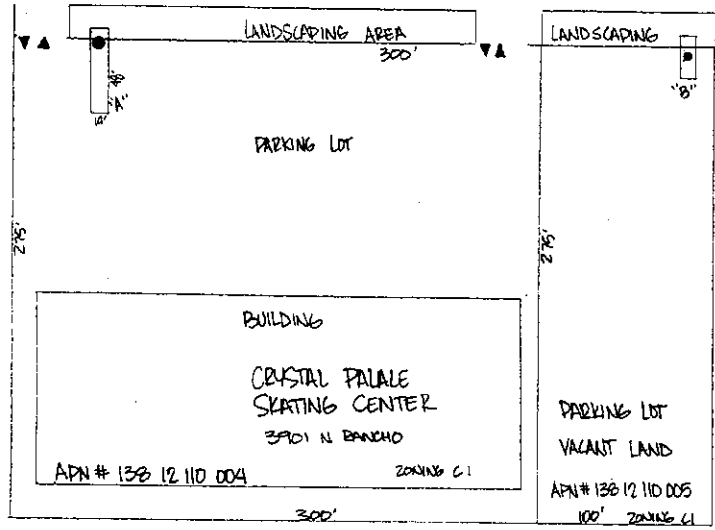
LANDSCAPING AREA
300'
LANDSCAPING
40'
"A"
14'
"B"
PARKING LOT
275'
275'
BUILDING
CRYSTAL PALACE
SKATING CENTER
3901 N RANCHO
PARKING LOT
VACANT LAND
APN # 138 12 110 004
ZONING C1
APN # 138 12 110 005
300'
100'
ZONING C1